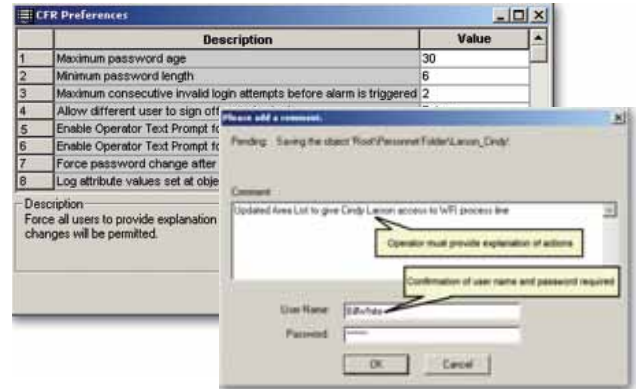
CFR Preferences

| | Description | Value |
|---|---|---|
| 1 | Maximum password age | 30 |
| 2 | Minimum password length | 6 |
| 3 | Maximum consecutive invalid login attempts before alarm is triggered | 2 |
| 4 | Allow different user to sign off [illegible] | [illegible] |
| 5 | Enable Operator Text Prompt fo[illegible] | |
| 6 | Enable Operator Text Prompt fo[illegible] | |
| 7 | Force password change after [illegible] | |
| 8 | Log attribute values set at obje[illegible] | |

Description
Force all users to provide explanation fo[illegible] changes will be permitted.

Please add a comment.

Pending: Saving the object 'Root\Personnel Folder\Larson_Cindy'

Comment:
Updated Area List to give Cindy Larson access to WFI process line

Operator must provide explanation of actions

Confirmation of user name and password required

User Name: BillVRobe
Password: ******

OK Cancel